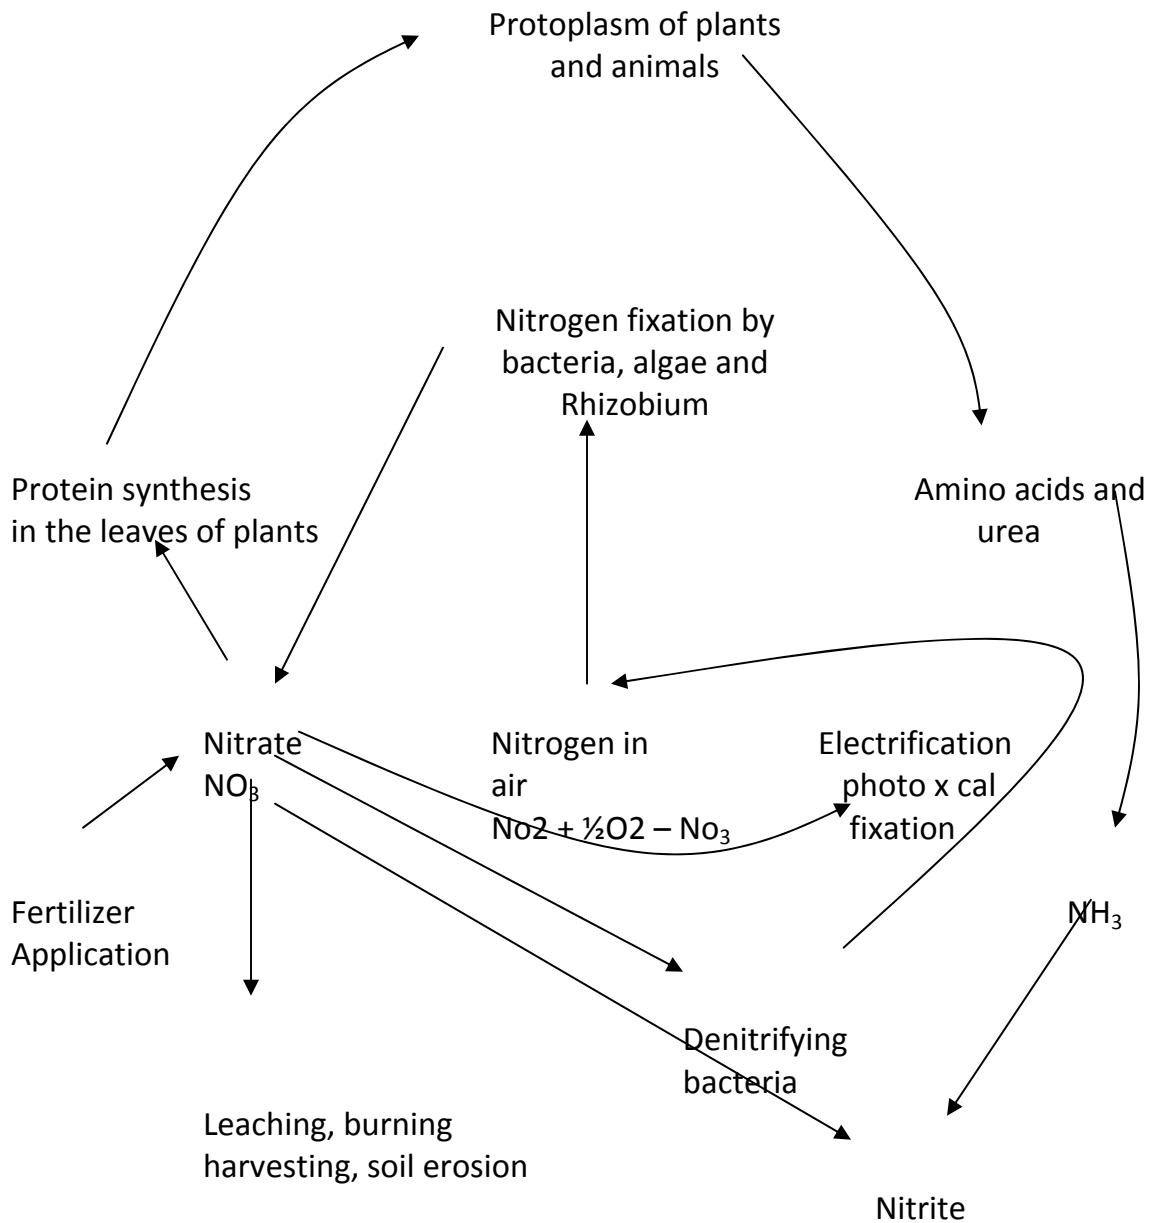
Protoplasm of plants and animals

Nitrogen fixation by bacteria, algae and Rhizobium

Protein synthesis in the leaves of plants

Amino acids and urea

Nitrate $NO_3$

Nitrogen in air
No2 + ½O2 – $No_3$

Electrification photo x cal fixation

Fertilizer Application

$NH_3$

Denitrifying bacteria

Leaching, burning harvesting, soil erosion

Nitrite